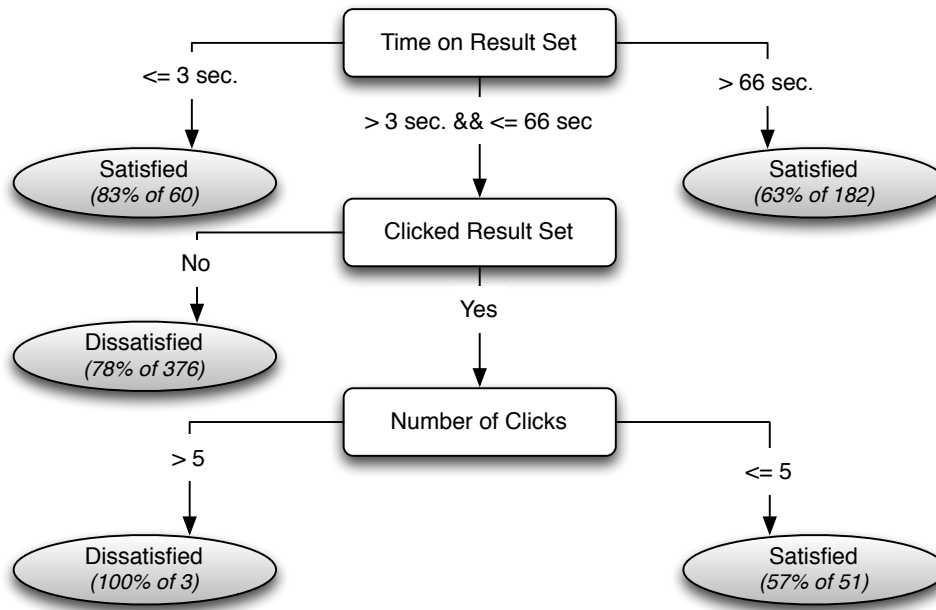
Time on Result Set

<= 3 sec.

> 3 sec. && <= 66 sec

> 66 sec.

Satisfied
*(83% of 60)*

Satisfied
*(63% of 182)*

Clicked Result Set

No

Yes

Dissatisfied
*(78% of 376)*

Number of Clicks

> 5

<= 5

Dissatisfied
*(100% of 3)*

Satisfied
*(57% of 51)*